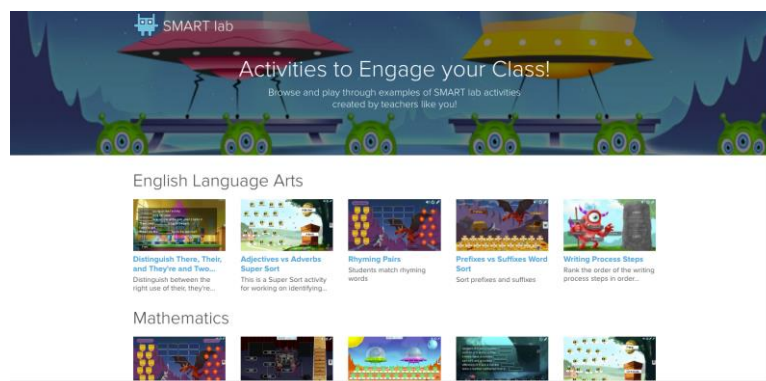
SMART lab

Activities to Engage your Class!

Browse and play through examples of SMART lab activities created by teachers like you!

English Language Arts

Distinguish There, Their, and They're and Two...
Distinguish between the right use of their, they're...

Adjectives vs Adverbs Super Sort
This is a Super Sort activity for working on identifying...

Rhyming Pairs
Students match rhyming words

Prefixes vs Suffixes Word Sort
Sort prefixes and suffixes

Writing Process Steps
Rank the order of the writing process steps in order...

Mathematics